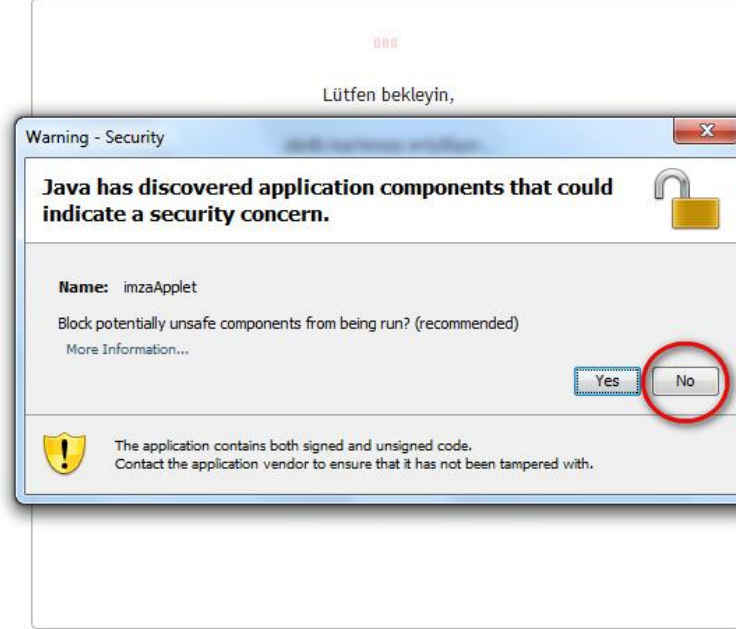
Lütfen bekleyin,

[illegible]

Warning - Security

Java has discovered application components that could indicate a security concern.

Name: imzaApplet

Block potentially unsafe components from being run? (recommended)

More Information...

Yes

No

The application contains both signed and unsigned code.
Contact the application vendor to ensure that it has not been tampered with.